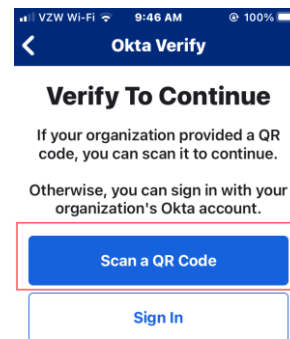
VZW Wi-Fi 9:46 AM 100%

Okta Verify

Verify To Continue

If your organization provided a QR code, you can scan it to continue.

Otherwise, you can sign in with your organization's Okta account.

Scan a QR Code

Sign In